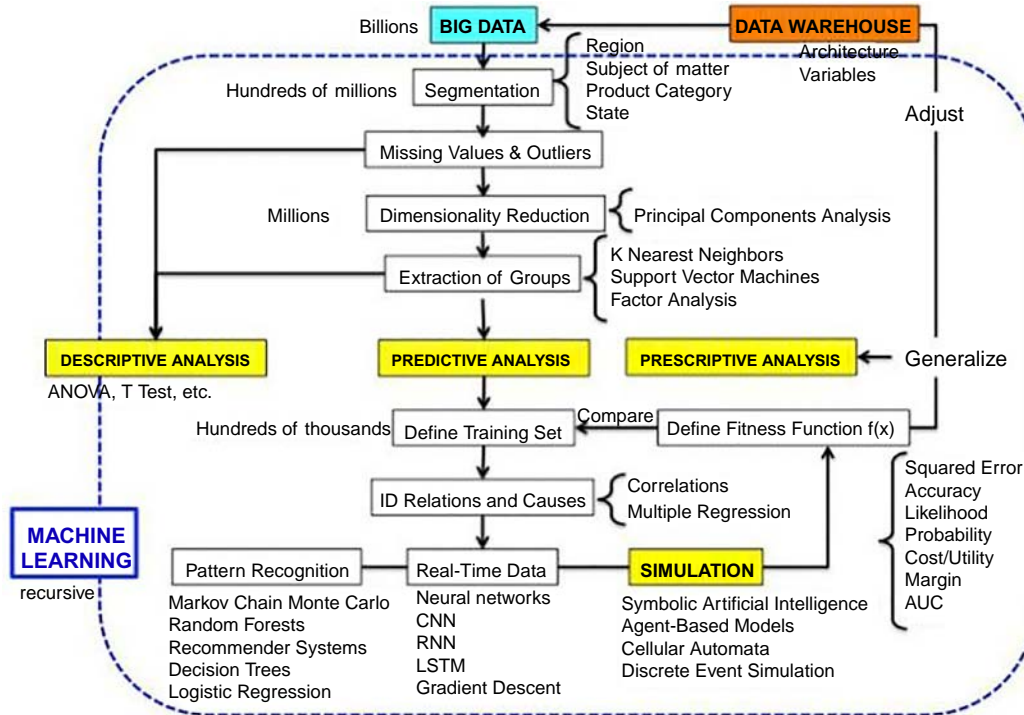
Billions
BIG DATA
DATA WAREHOUSE
Architecture
Variables
Hundreds of millions
Segmentation
Region
Subject of matter
Product Category
State
Adjust
Missing Values & Outliers
Millions
Dimensionality Reduction
Principal Components Analysis
Extraction of Groups
K Nearest Neighbors
Support Vector Machines
Factor Analysis
DESCRIPTIVE ANALYSIS
PREDICTIVE ANALYSIS
PRESCRIPTIVE ANALYSIS
Generalize
ANOVA, T Test, etc.
Hundreds of thousands
Define Training Set
Compare
Define Fitness Function f(x)
ID Relations and Causes
Correlations
Multiple Regression
Squared Error
Accuracy
Likelihood
Probability
Cost/Utility
Margin
AUC
MACHINE LEARNING
recursive
Pattern Recognition
Real-Time Data
SIMULATION
Markov Chain Monte Carlo
Random Forests
Recommender Systems
Decision Trees
Logistic Regression
Neural networks
CNN
RNN
LSTM
Gradient Descent
Symbolic Artificial Intelligence
Agent-Based Models
Cellular Automata
Discrete Event Simulation